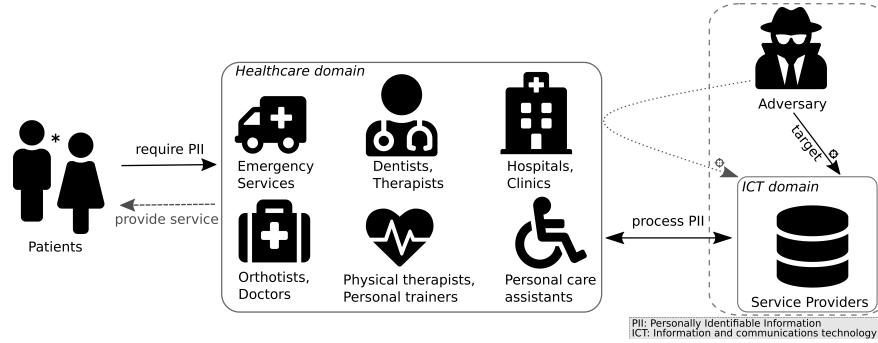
*

Patients

require PII

provide service

Healthcare domain

Emergency Services

Dentists, Therapists

Hospitals, Clinics

Orthotists, Doctors

Physical therapists, Personal trainers

Personal care assistants

process PII

Adversary

target

ICT domain

Service Providers

PII: Personally Identifiable Information
ICT: Information and communications technology